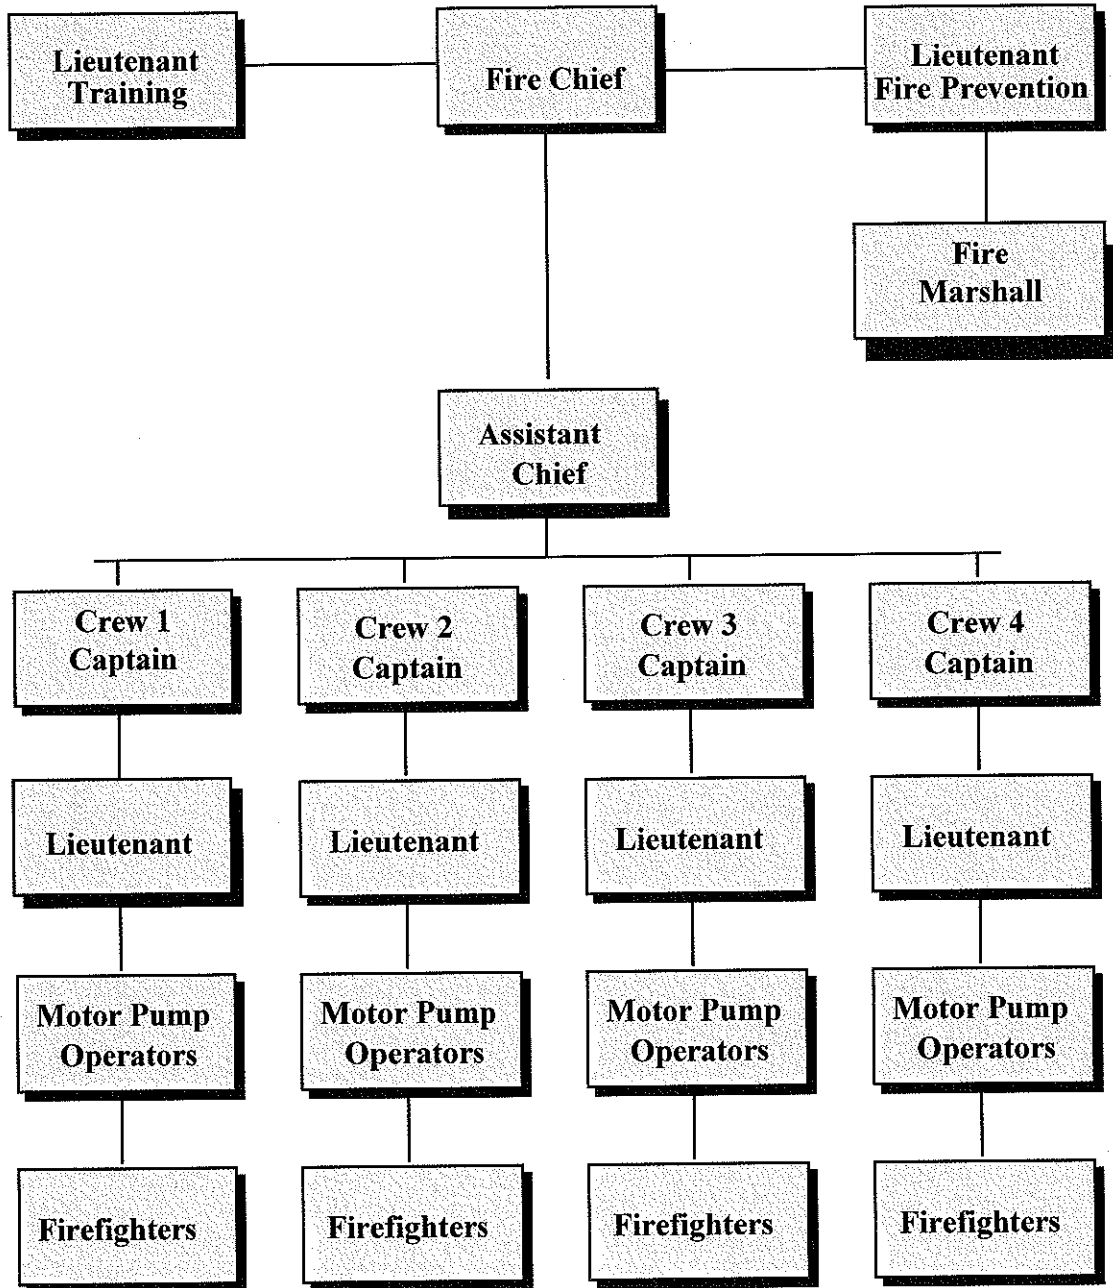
Lieutenant Training

Fire Chief

Lieutenant Fire Prevention

Fire Marshall

Assistant Chief

Crew 1 Captain

Crew 2 Captain

Crew 3 Captain

Crew 4 Captain

Lieutenant

Lieutenant

Lieutenant

Lieutenant

Motor Pump Operators

Motor Pump Operators

Motor Pump Operators

Motor Pump Operators

Firefighters

Firefighters

Firefighters

Firefighters